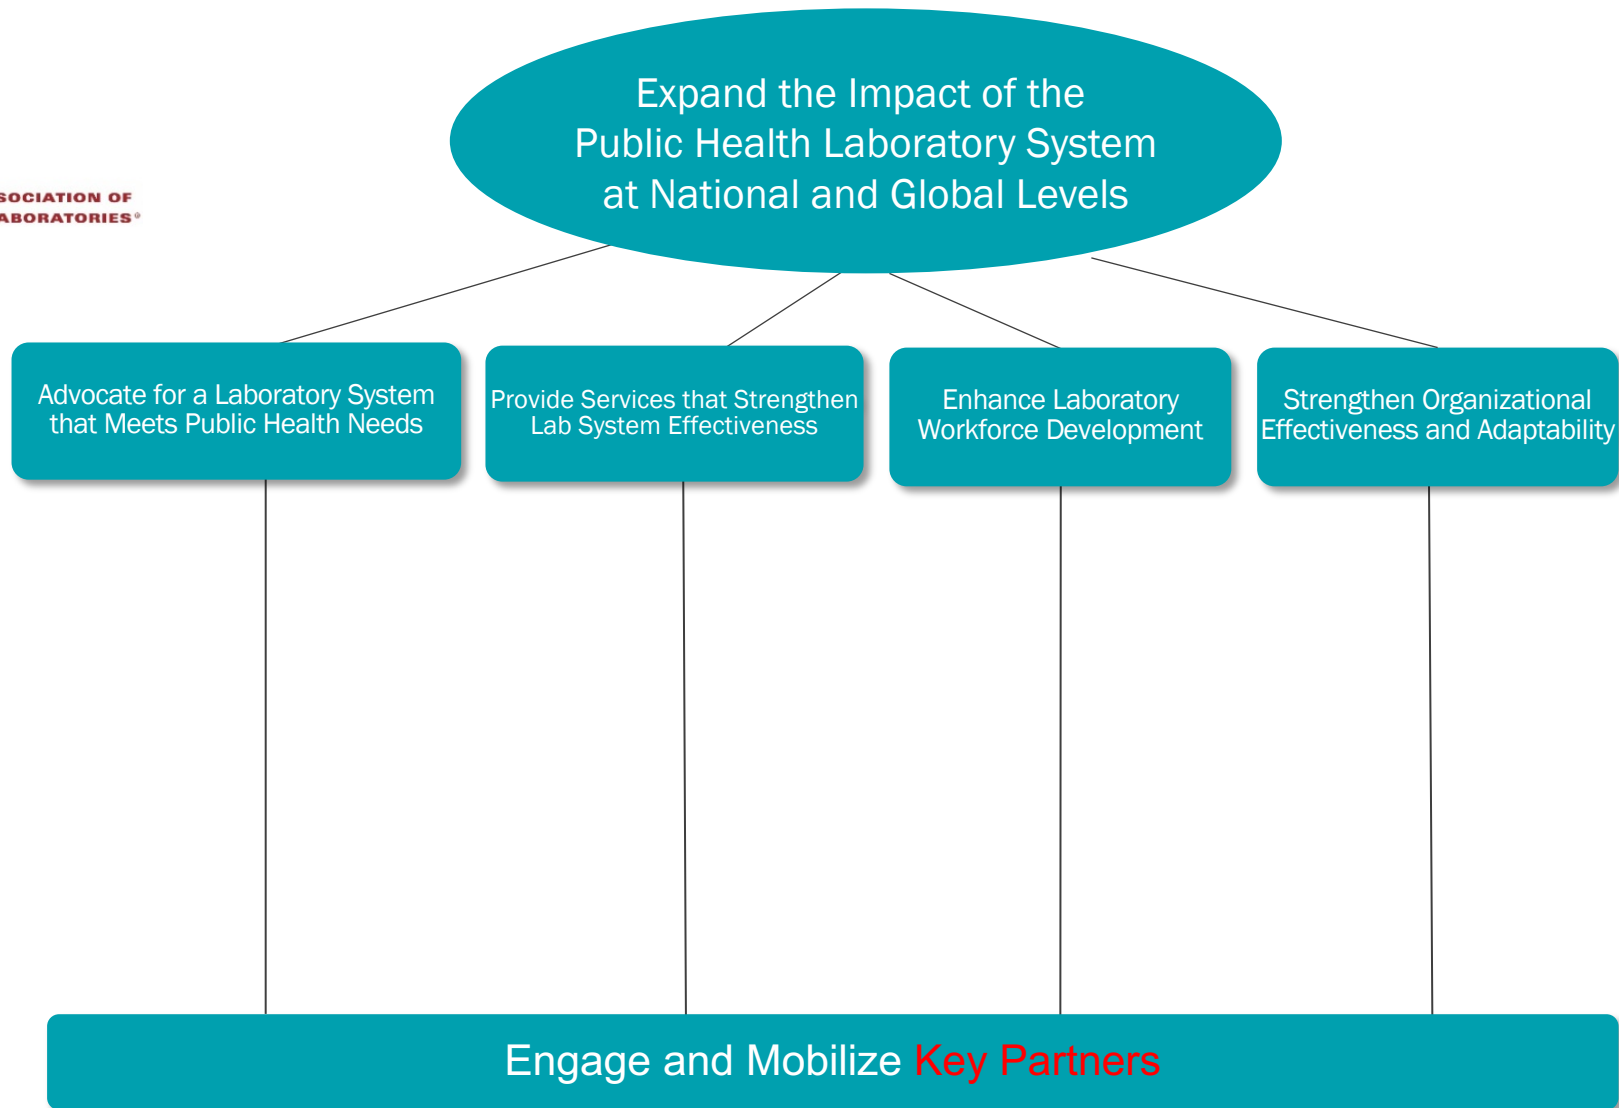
SOCIATION OF
ABORATORIES®

Expand the Impact of the Public Health Laboratory System at National and Global Levels

Advocate for a Laboratory System that Meets Public Health Needs

Provide Services that Strengthen Lab System Effectiveness

Enhance Laboratory Workforce Development

Strengthen Organizational Effectiveness and Adaptability

Engage and Mobilize Key Partners